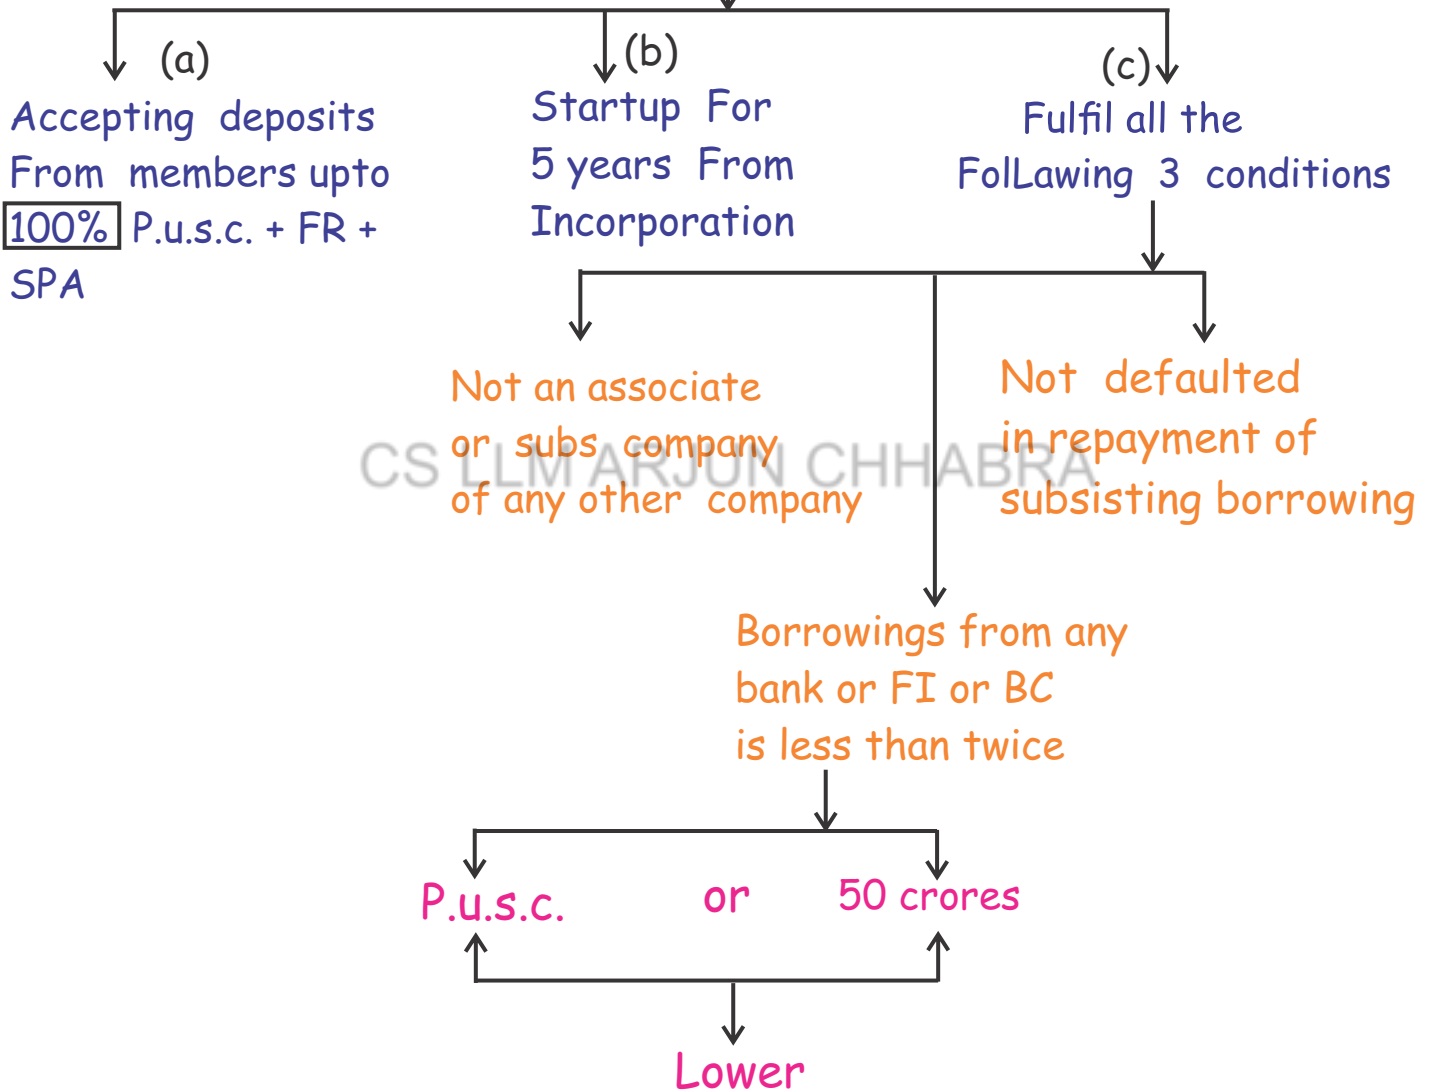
(a)
Accepting deposits From members upto 100% P.u.s.c. + FR + SPA

(b)
Startup For 5 years From Incorporation

(c)
Fulfil all the FolLawing 3 conditions

Not an associate or subs company of any other company

Not defaulted in repayment of subsisting borrowing

CS LLM ARJUN CHHABRA

Borrowings from any bank or FI or BC is less than twice

P.u.s.c. or 50 crores

Lower